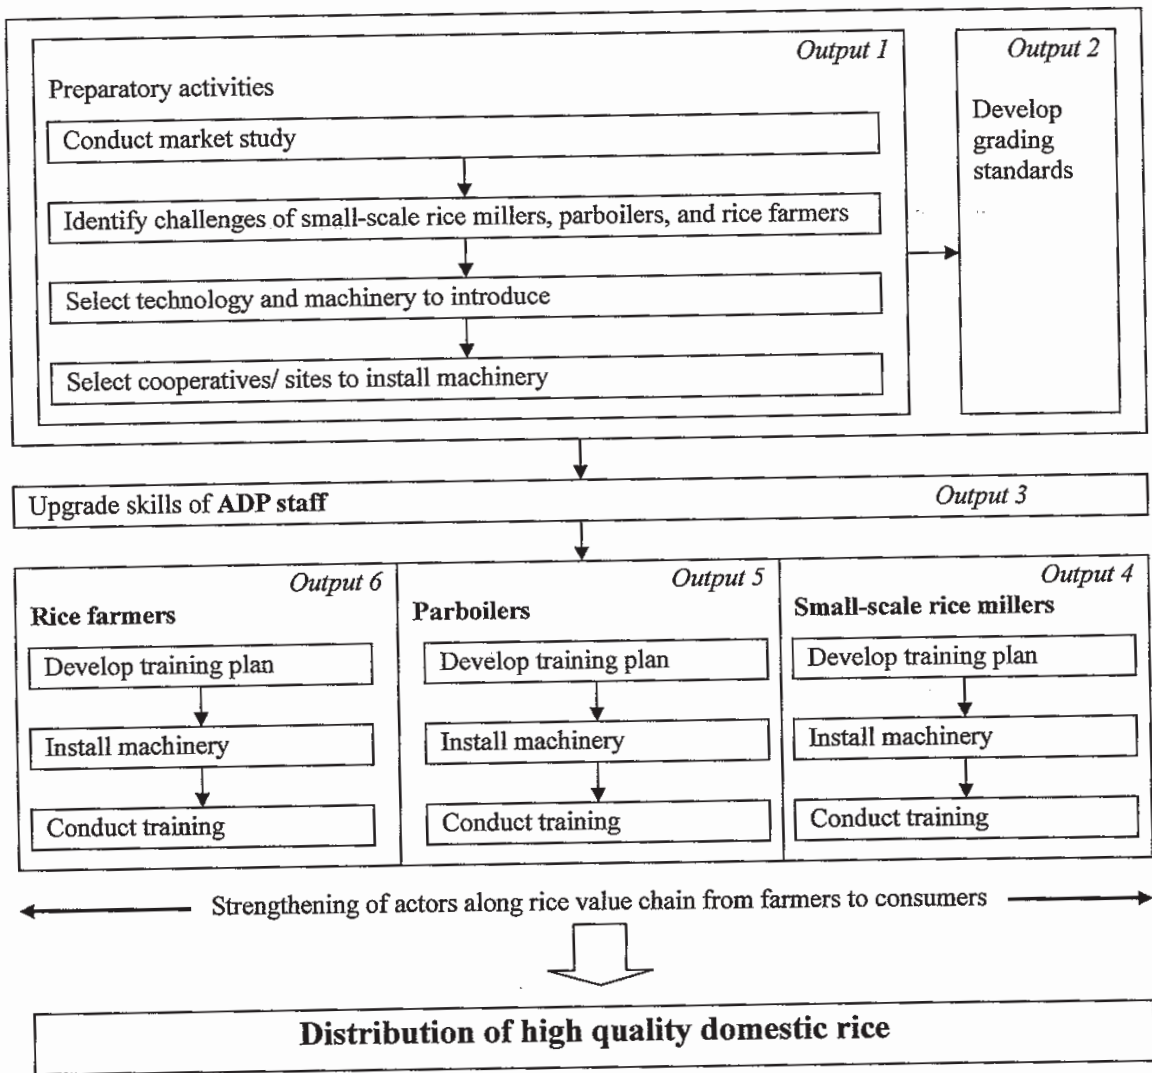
Output 1

Preparatory activities

Conduct market study

Identify challenges of small-scale rice millers, parboilers, and rice farmers

Select technology and machinery to introduce

Select cooperatives/ sites to install machinery

Output 2

Develop grading standards

Upgrade skills of **ADP staff**

Output 3

Output 6

**Rice farmers**

Develop training plan

Install machinery

Conduct training

Output 5

**Parboilers**

Develop training plan

Install machinery

Conduct training

Output 4

**Small-scale rice millers**

Develop training plan

Install machinery

Conduct training

Strengthening of actors along rice value chain from farmers to consumers

**Distribution of high quality domestic rice**